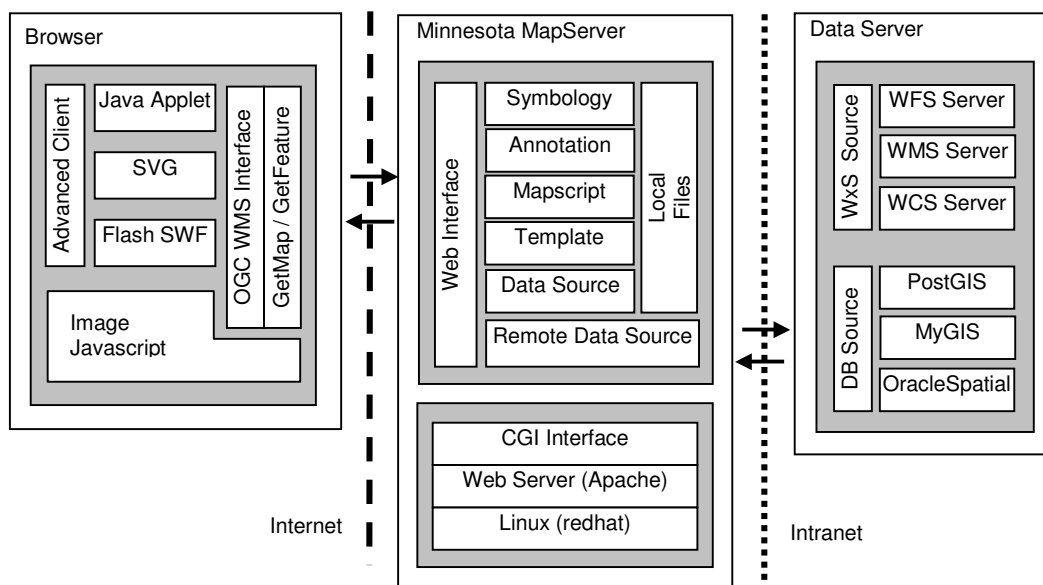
Browser

Advanced Client

Java Applet

SVG

Flash SWF

OGC WMS Interface

GetMap / GetFeature

Image
Javascript

Minnesota MapServer

Web Interface

Symbology

Annotation

Mapscript

Template

Data Source

Local Files

Remote Data Source

CGI Interface

Web Server (Apache)

Linux (redhat)

Data Server

WxS Source

WFS Server

WMS Server

WCS Server

DB Source

PostGIS

MyGIS

OracleSpatial

Internet

Intranet